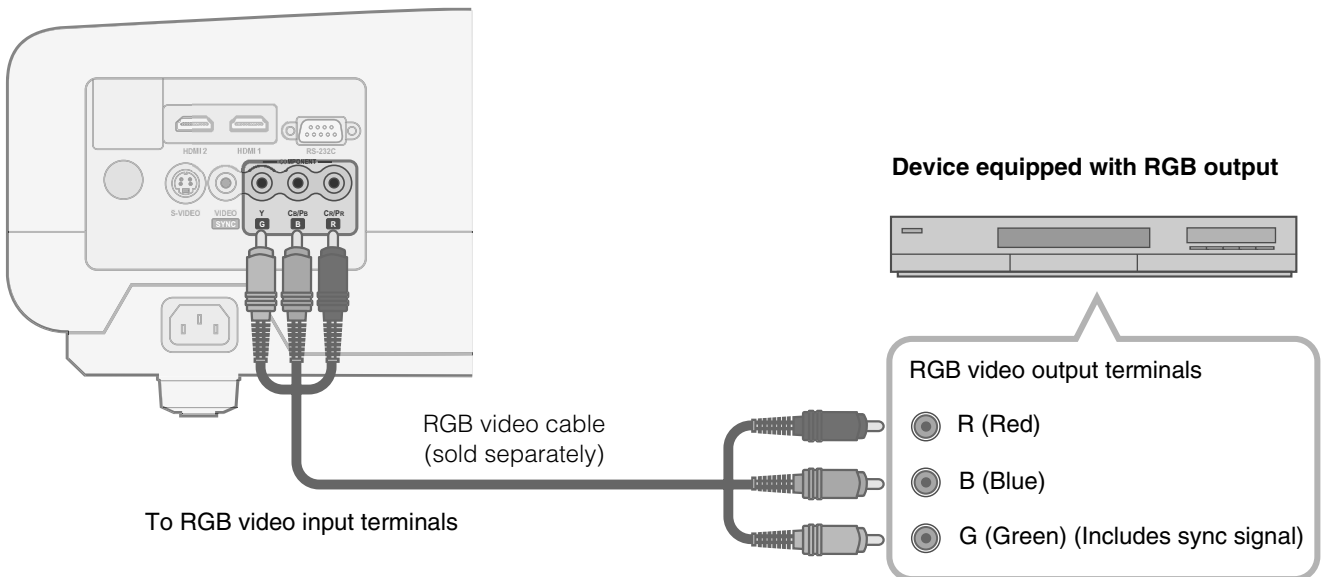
HDMI 2
HDMI 1
RS-232C
COMPONENT
S-VIDEO
VIDEO
SYNC
Y
G
CB/PB
B
CR/PR
R

Device equipped with RGB output

RGB video output terminals

R (Red)

B (Blue)

G (Green) (Includes sync signal)

RGB video cable (sold separately)

To RGB video input terminals